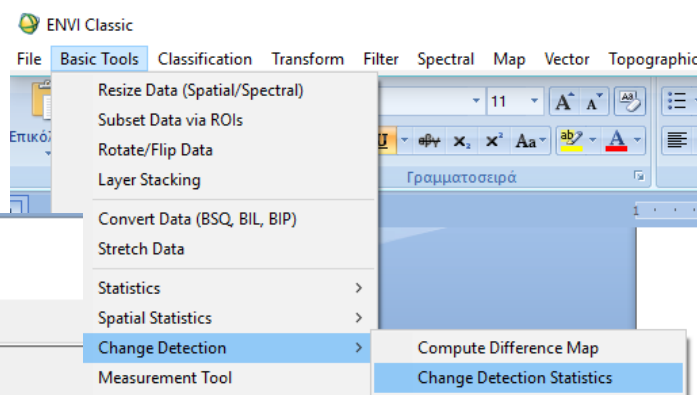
ENVI Classic

File Basic Tools Classification Transform Filter Spectral Map Vector Topographic

Resize Data (Spatial/Spectral)
Subset Data via ROIs
Rotate/Flip Data
Layer Stacking
Convert Data (BSQ, BIL, BIP)
Stretch Data
Statistics
Spatial Statistics
Change Detection
Measurement Tool

Compute Difference Map
Change Detection Statistics

Επικόλ

11

Γραμματοσειρά